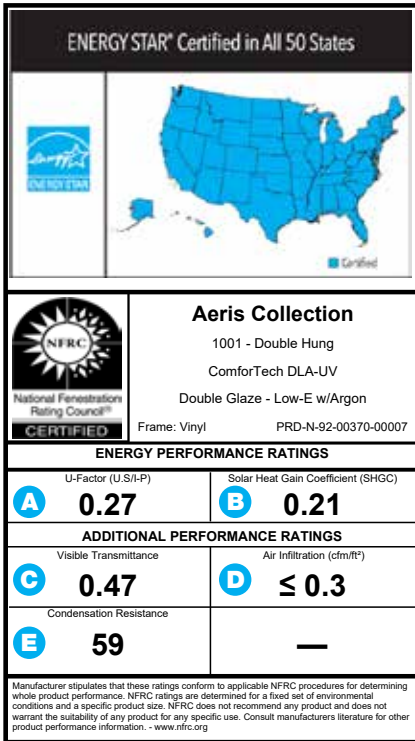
ENERGY STAR® Certified in All 50 States

energy ENERGY STAR

Certified

NFRC
National Fenestration Rating Council®
CERTIFIED

Aeris Collection

1001 - Double Hung

ComforTech DLA-UV

Double Glaze - Low-E w/Argon

Frame: Vinyl PRD-N-92-00370-00007

ENERGY PERFORMANCE RATINGS

| U-Factor (U.S/I-P) | Solar Heat Gain Coefficient (SHGC) |
|---|---|
| A 0.27 | B 0.21 |

ADDITIONAL PERFORMANCE RATINGS

| Visible Transmittance | Air Infiltration (cfm/ft²) |
|---|---|
| C 0.47 | D ≤ 0.3 |
| Condensation Resistance | |
| E 59 | — |

Manufacturer stipulates that these ratings conform to applicable NFRC procedures for determining whole product performance. NFRC ratings are determined for a fixed set of environmental conditions and a specific product size. NFRC does not recommend any product and does not warrant the suitability of any product for any specific use. Consult manufacturers literature for other product performance information. - www.nfrc.org